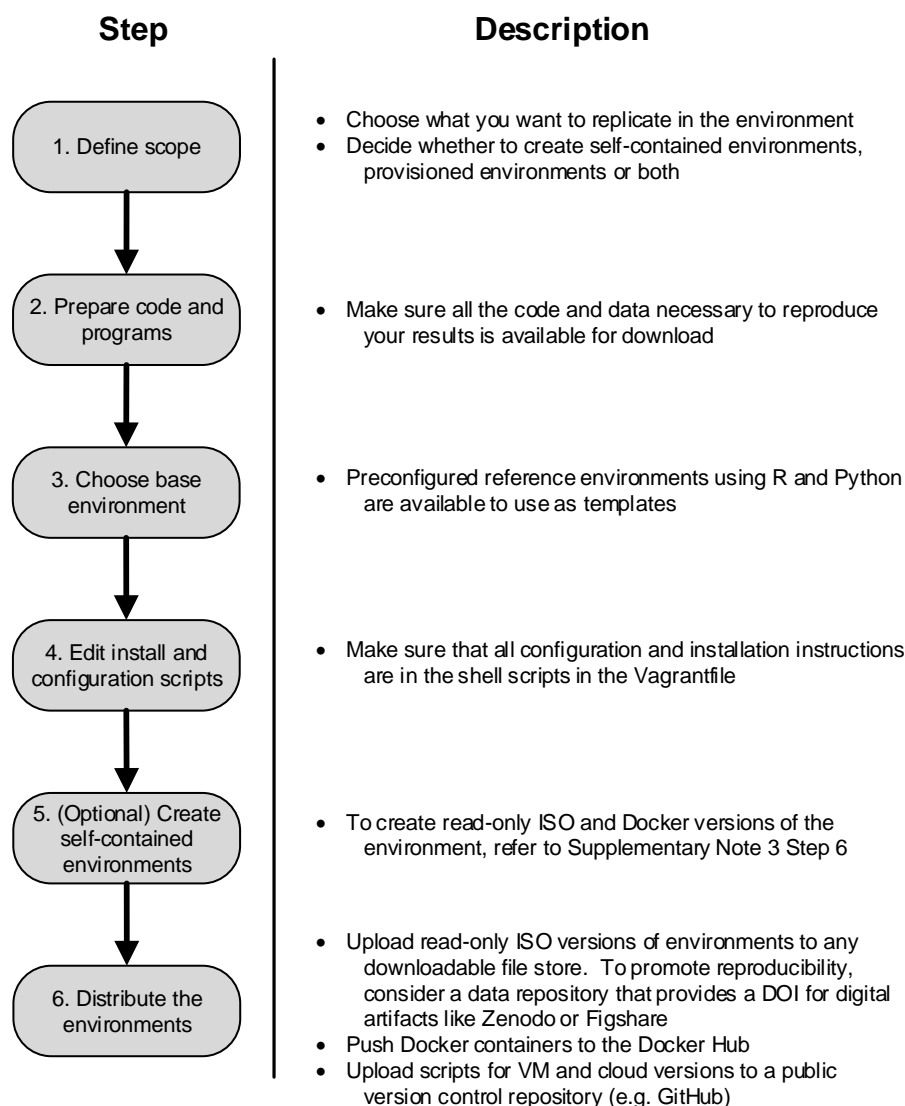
Step

Description

1. Define scope

- Choose what you want to replicate in the environment
- Decide whether to create self-contained environments, provisioned environments or both

2. Prepare code and programs

- Make sure all the code and data necessary to reproduce your results is available for download

3. Choose base environment

- Preconfigured reference environments using R and Python are available to use as templates

4. Edit install and configuration scripts

- Make sure that all configuration and installation instructions are in the shell scripts in the Vagrantfile

5. (Optional) Create self-contained environments

- To create read-only ISO and Docker versions of the environment, refer to Supplementary Note 3 Step 6

6. Distribute the environments

- Upload read-only ISO versions of environments to any downloadable file store. To promote reproducibility, consider a data repository that provides a DOI for digital artifacts like Zenodo or Figshare
- Push Docker containers to the Docker Hub
- Upload scripts for VM and cloud versions to a public version control repository (e.g. GitHub)